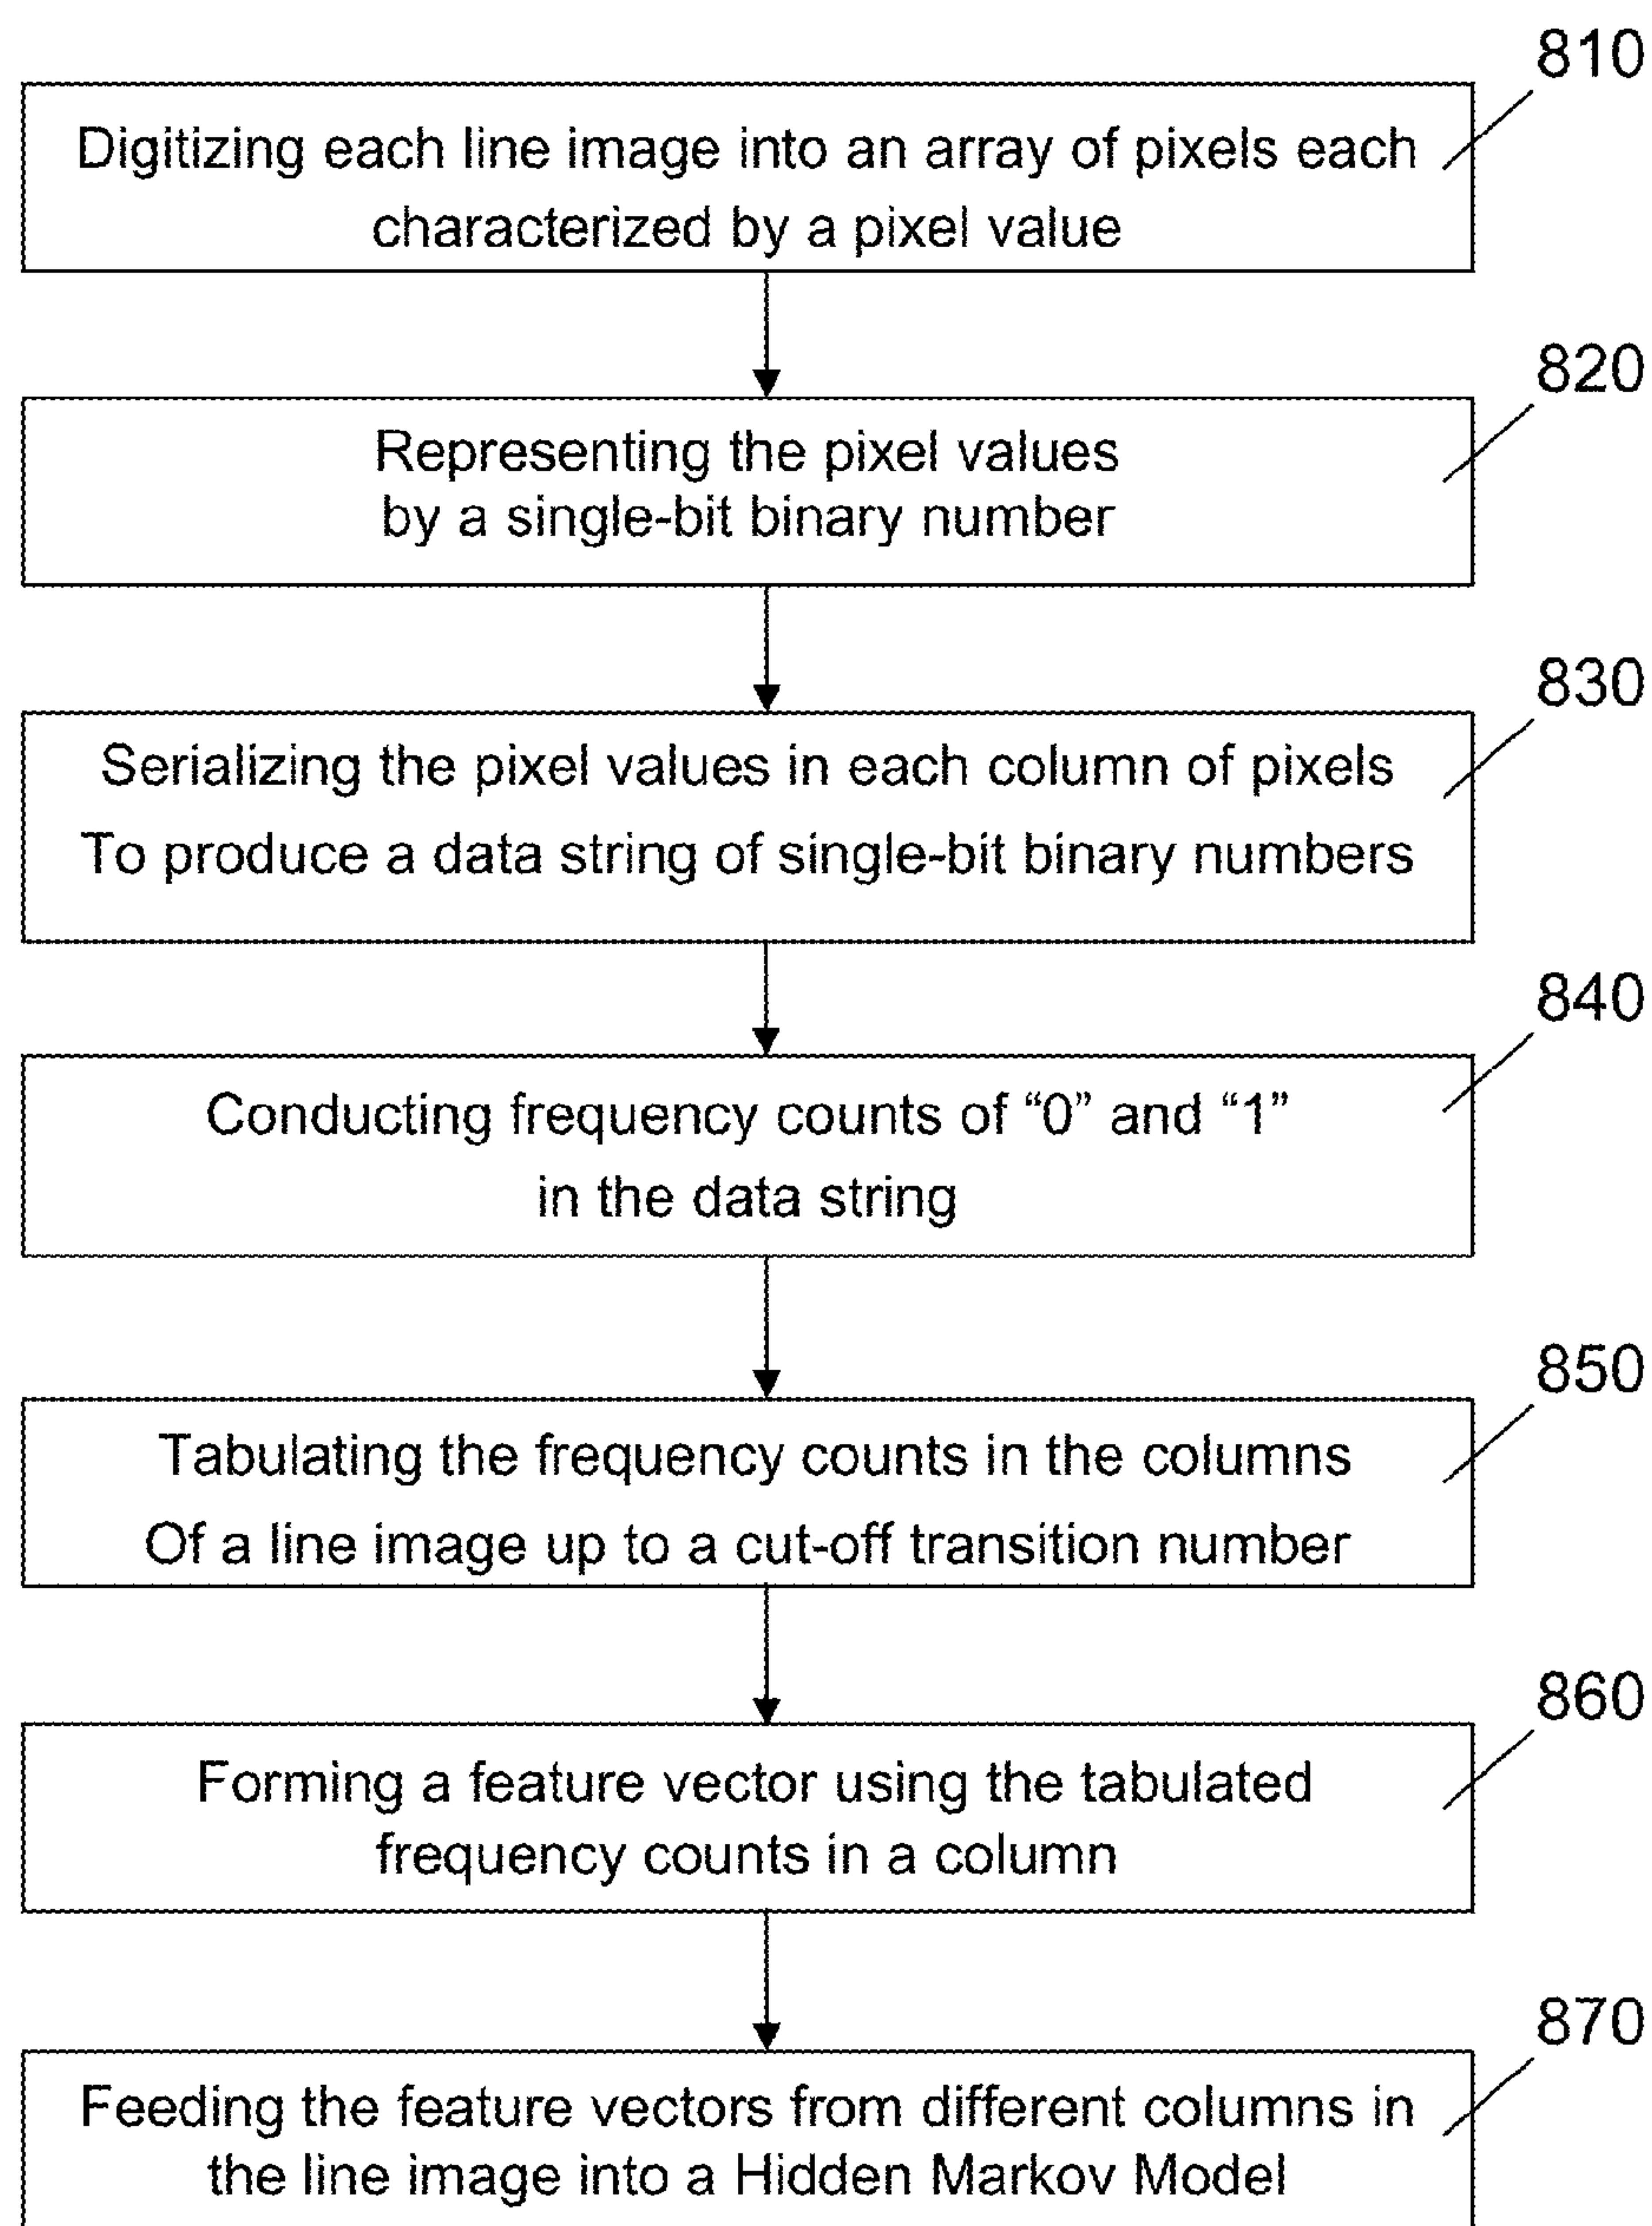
810

Digitizing each line image into an array of pixels each characterized by a pixel value

820

Representing the pixel values by a single-bit binary number

830

Serializing the pixel values in each column of pixels To produce a data string of single-bit binary numbers

840

Conducting frequency counts of “0” and “1” in the data string

850

Tabulating the frequency counts in the columns Of a line image up to a cut-off transition number

860

Forming a feature vector using the tabulated frequency counts in a column

870

Feeding the feature vectors from different columns in the line image into a Hidden Markov Model